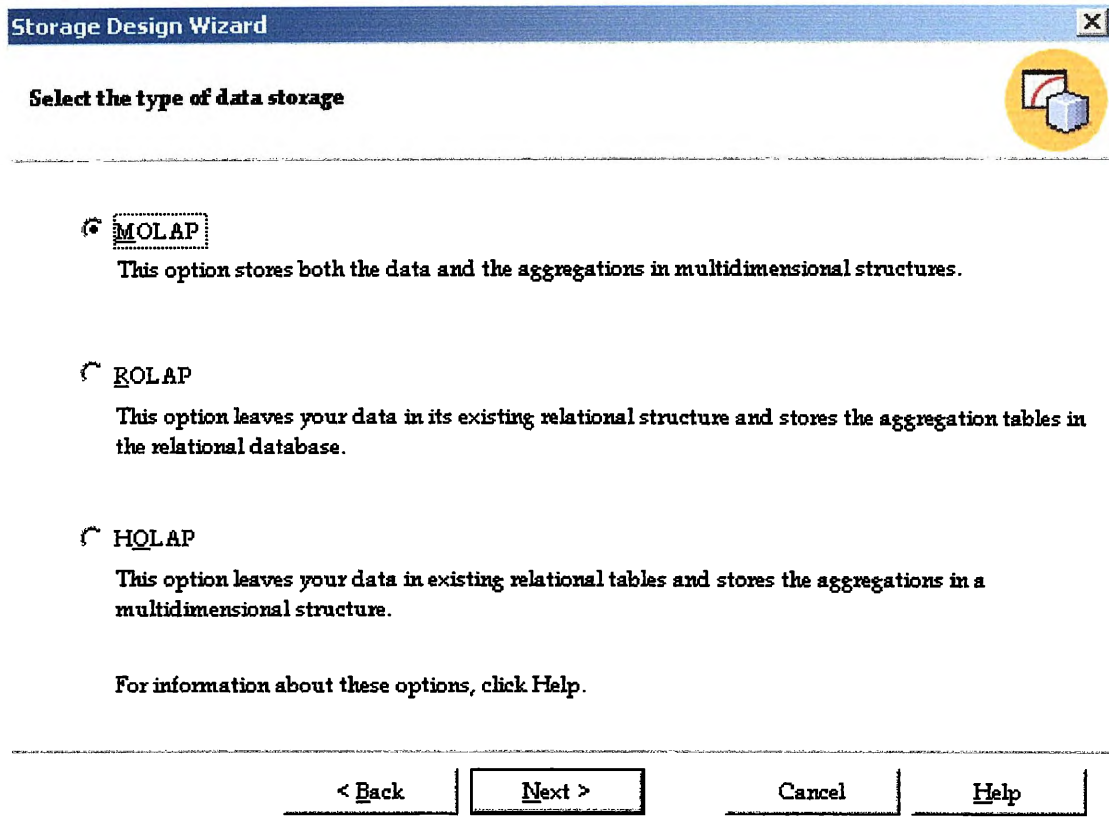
Storage Design Wizard

Select the type of data storage

MOLAP

This option stores both the data and the aggregations in multidimensional structures.

ROLAP

This option leaves your data in its existing relational structure and stores the aggregation tables in the relational database.

HOLAP

This option leaves your data in existing relational tables and stores the aggregations in a multidimensional structure.

For information about these options, click Help.

< Back | Next > | Cancel | Help